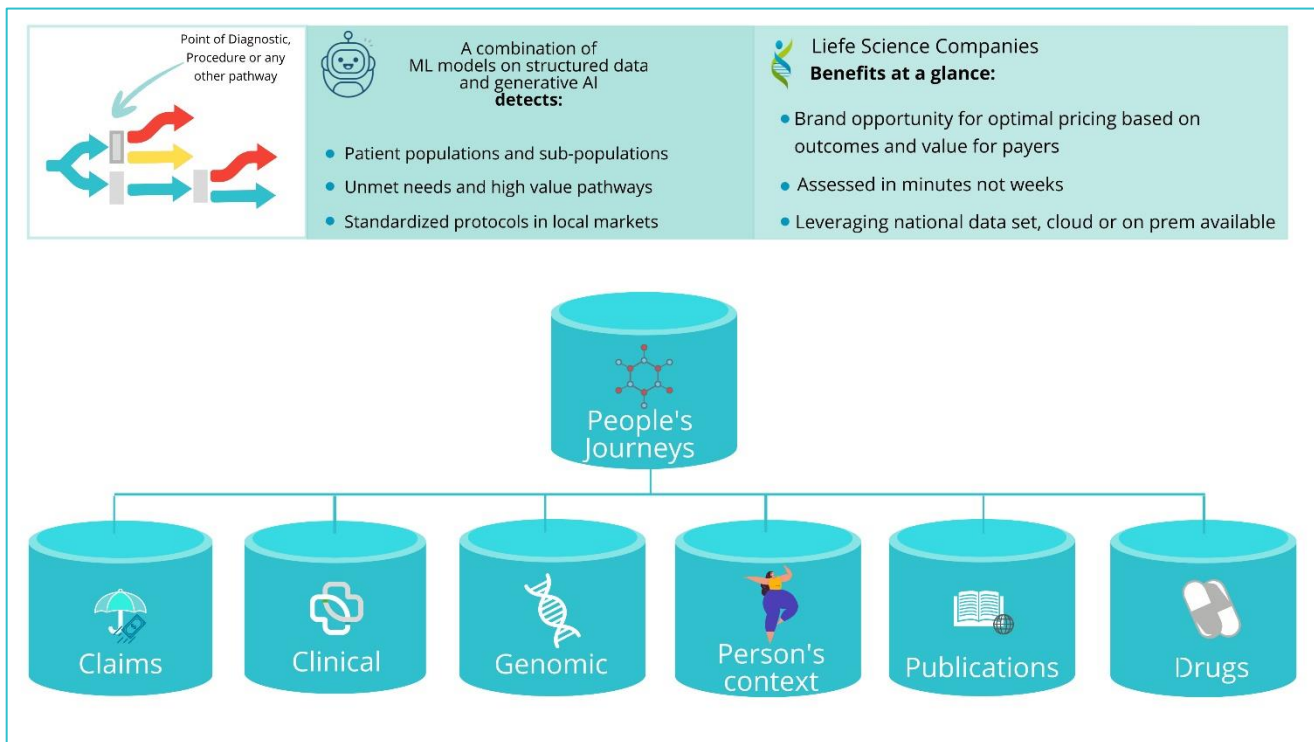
Point of Diagnostic, Procedure or any other pathway

A combination of ML models on structured data and generative AI **detects:**

- Patient populations and sub-populations
- Unmet needs and high value pathways
- Standardized protocols in local markets

Liefe Science Companies
**Benefits at a glance:**

- Brand opportunity for optimal pricing based on outcomes and value for payers
- Assessed in minutes not weeks
- Leveraging national data set, cloud or on prem available

People's Journeys

Claims

Clinical

Genomic

Person's context

Publications

Drugs